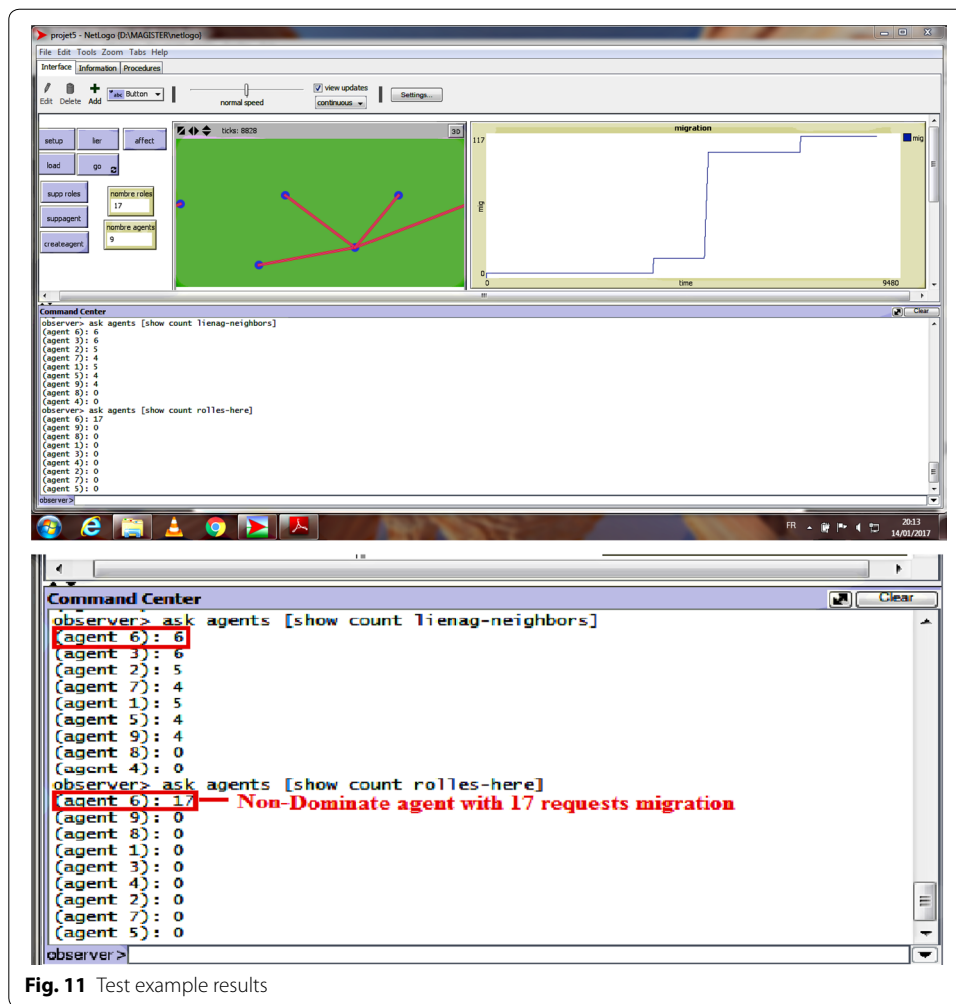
projet5 - NetLogo {D:\MAGISTER\netlogo}

File Edit Tools Zoom Tabs Help

Interface Information Procedures

Edit Delete Add

Button

normal speed

view updates

continuous

Settings...

setup lier affect

load go

supp roles

nombre roles
17

suppagent

nombre agents
9

createagent

ticks: 8828

3D

migration

117

mig

mig

0

0

time

9480

Command Center

Clear

observer> ask agents [show count lienag-neighbors]
(agent 6): 6
(agent 3): 6
(agent 2): 5
(agent 7): 4
(agent 1): 5
(agent 5): 4
(agent 9): 4
(agent 8): 0
(agent 4): 0
observer> ask agents [show count rolles-here]
(agent 6): 17
(agent 9): 0
(agent 8): 0
(agent 1): 0
(agent 3): 0
(agent 4): 0
(agent 2): 0
(agent 7): 0
(agent 5): 0

observer>

FR

20:13
14/01/2017

Command Center

Clear

observer> ask agents [show count lienag-neighbors]
(agent 6): 6
(agent 3): 6
(agent 2): 5
(agent 7): 4
(agent 1): 5
(agent 5): 4
(agent 9): 4
(agent 8): 0
(agent 4): 0
observer> ask agents [show count rolles-here]
(agent 6): 17
Non-Dominate agent with 17 requests migration
(agent 9): 0
(agent 8): 0
(agent 1): 0
(agent 3): 0
(agent 4): 0
(agent 2): 0
(agent 7): 0
(agent 5): 0

observer>

Fig. 11 Test example results